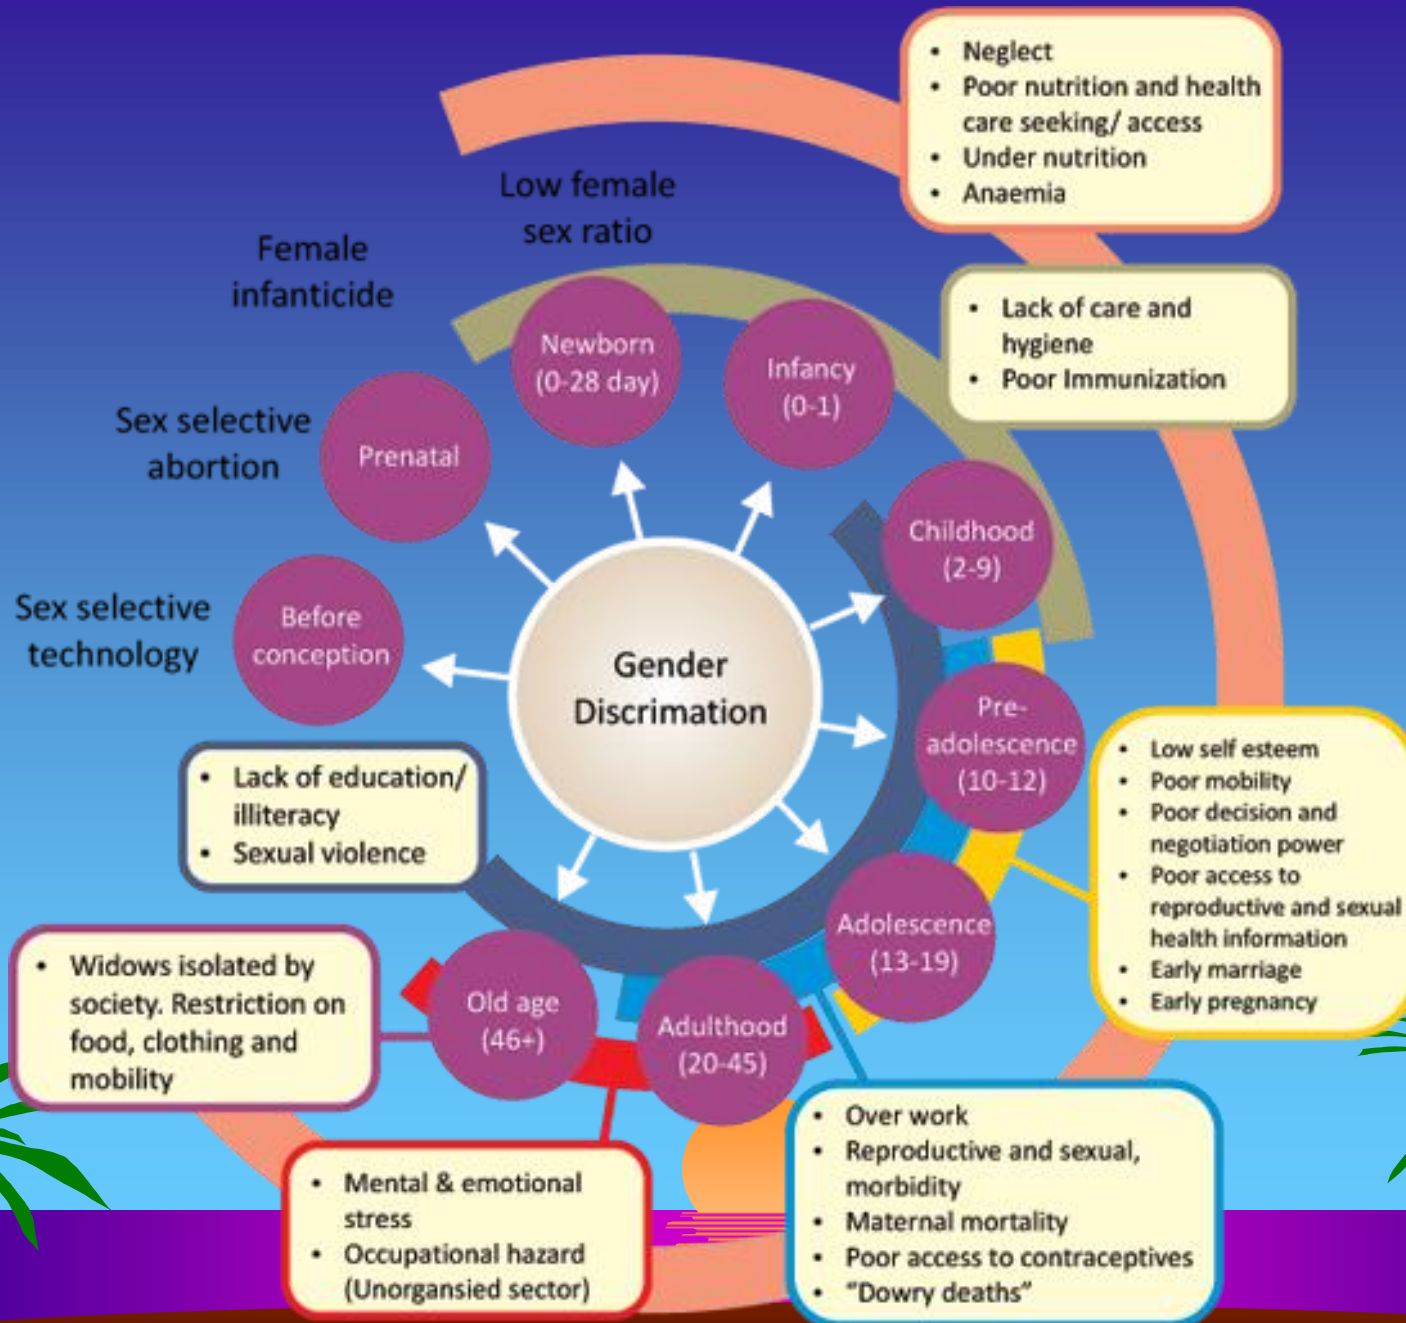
- Neglect
- Poor nutrition and health care seeking/ access
- Under nutrition
- Anaemia

Low female sex ratio

Female infanticide

Sex selective abortion

Sex selective technology

Newborn (0-28 day)

Infancy (0-1)

Prenatal

- Lack of care and hygiene
- Poor Immunization

Childhood (2-9)

Before conception

Gender Discrimation

Pre-adolescence (10-12)

- Lack of education/ illiteracy
- Sexual violence

- Low self esteem
- Poor mobility
- Poor decision and negotiation power
- Poor access to reproductive and sexual health information
- Early marriage
- Early pregnancy

Adolescence (13-19)

- Widows isolated by society. Restriction on food, clothing and mobility

Old age (46+)

Adulthood (20-45)

- Over work
- Reproductive and sexual, morbidity
- Maternal mortality
- Poor access to contraceptives
- "Dowry deaths"

- Mental & emotional stress
- Occupational hazard (Unorgansied sector)